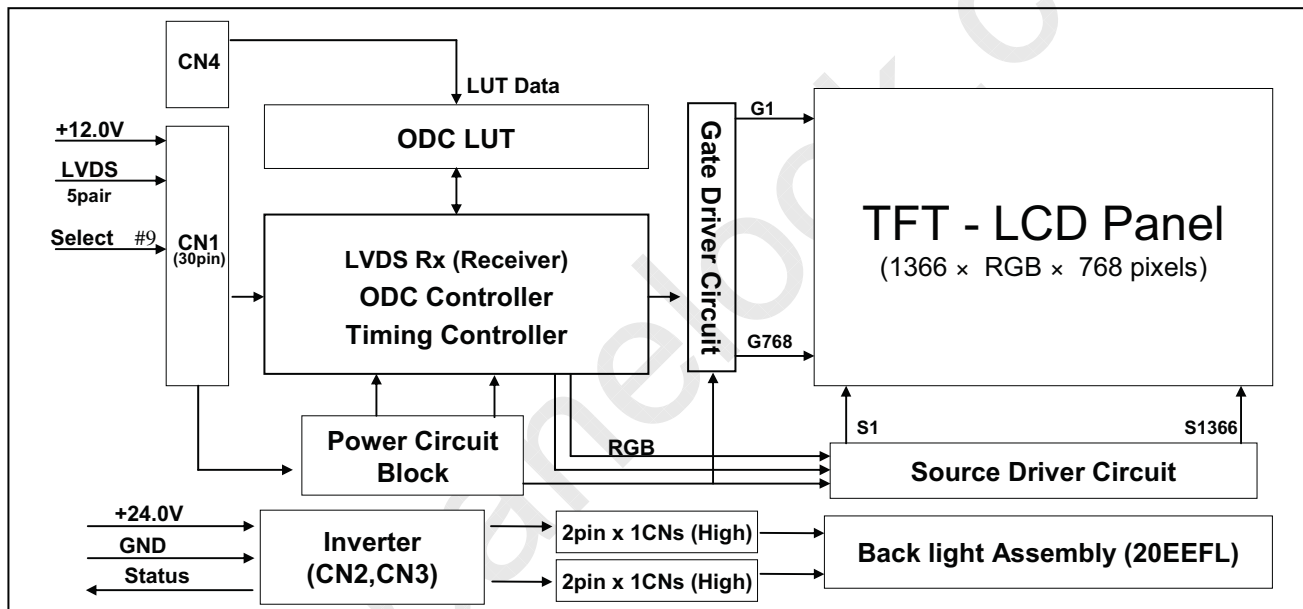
CN4

LUT Data

ODC LUT

+12.0V

LVDS

5pair

Select #9

CN1
(30pin)

LVDS Rx (Receiver)
ODC Controller
Timing Controller

Gate Driver Circuit

G1

G768

TFT - LCD Panel
(1366 × RGB × 768 pixels)

Power Circuit Block

RGB

S1

S1366

Source Driver Circuit

+24.0V

GND

Status

Inverter
(CN2,CN3)

2pin x 1CNs (High)

2pin x 1CNs (High)

Back light Assembly (20EEFL)